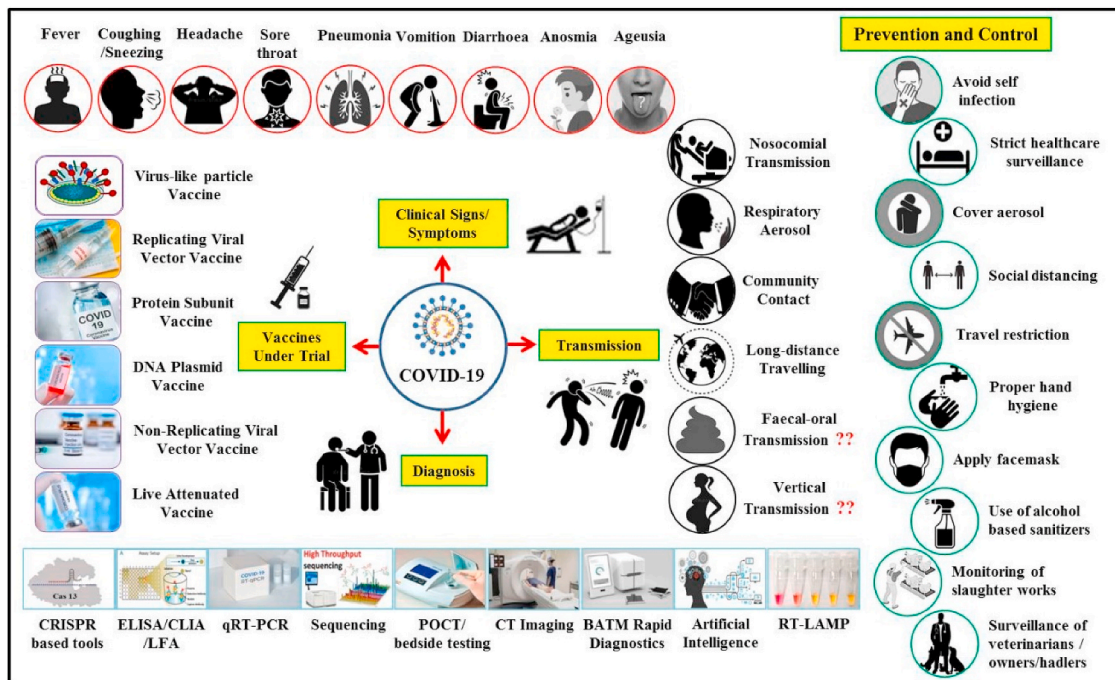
Fever

Coughing /Sneezing

Headache

Sore throat

Pneumonia

Vomition

Diarrhoea

Anosmia

Ageusia

Prevention and Control

Avoid self infection

Strict healthcare surveillance

Cover aerosol

Social distancing

Travel restriction

Proper hand hygiene

Apply facemask

Use of alcohol based sanitizers

Monitoring of slaughter works

Surveillance of veterinarians / owners/hadlers

Virus-like particle Vaccine

Replicating Viral Vector Vaccine

Protein Subunit Vaccine

COVID 19

DNA Plasmid Vaccine

Non-Replicating Viral Vector Vaccine

Live Attenuated Vaccine

Clinical Signs/ Symptoms

Vaccines Under Trial

COVID-19

Transmission

Diagnosis

Nosocomial Transmission

Respiratory Aerosol

Community Contact

Long-distance Travelling

Faecal-oral Transmission ??

Vertical Transmission ??

Cas 13

High Throughput sequencing

CRISPR based tools

ELISA/CLIA /LFA

qRT-PCR

Sequencing

POCT/ bedside testing

CT Imaging

BATM Rapid Diagnostics

Artificial Intelligence

RT-LAMP